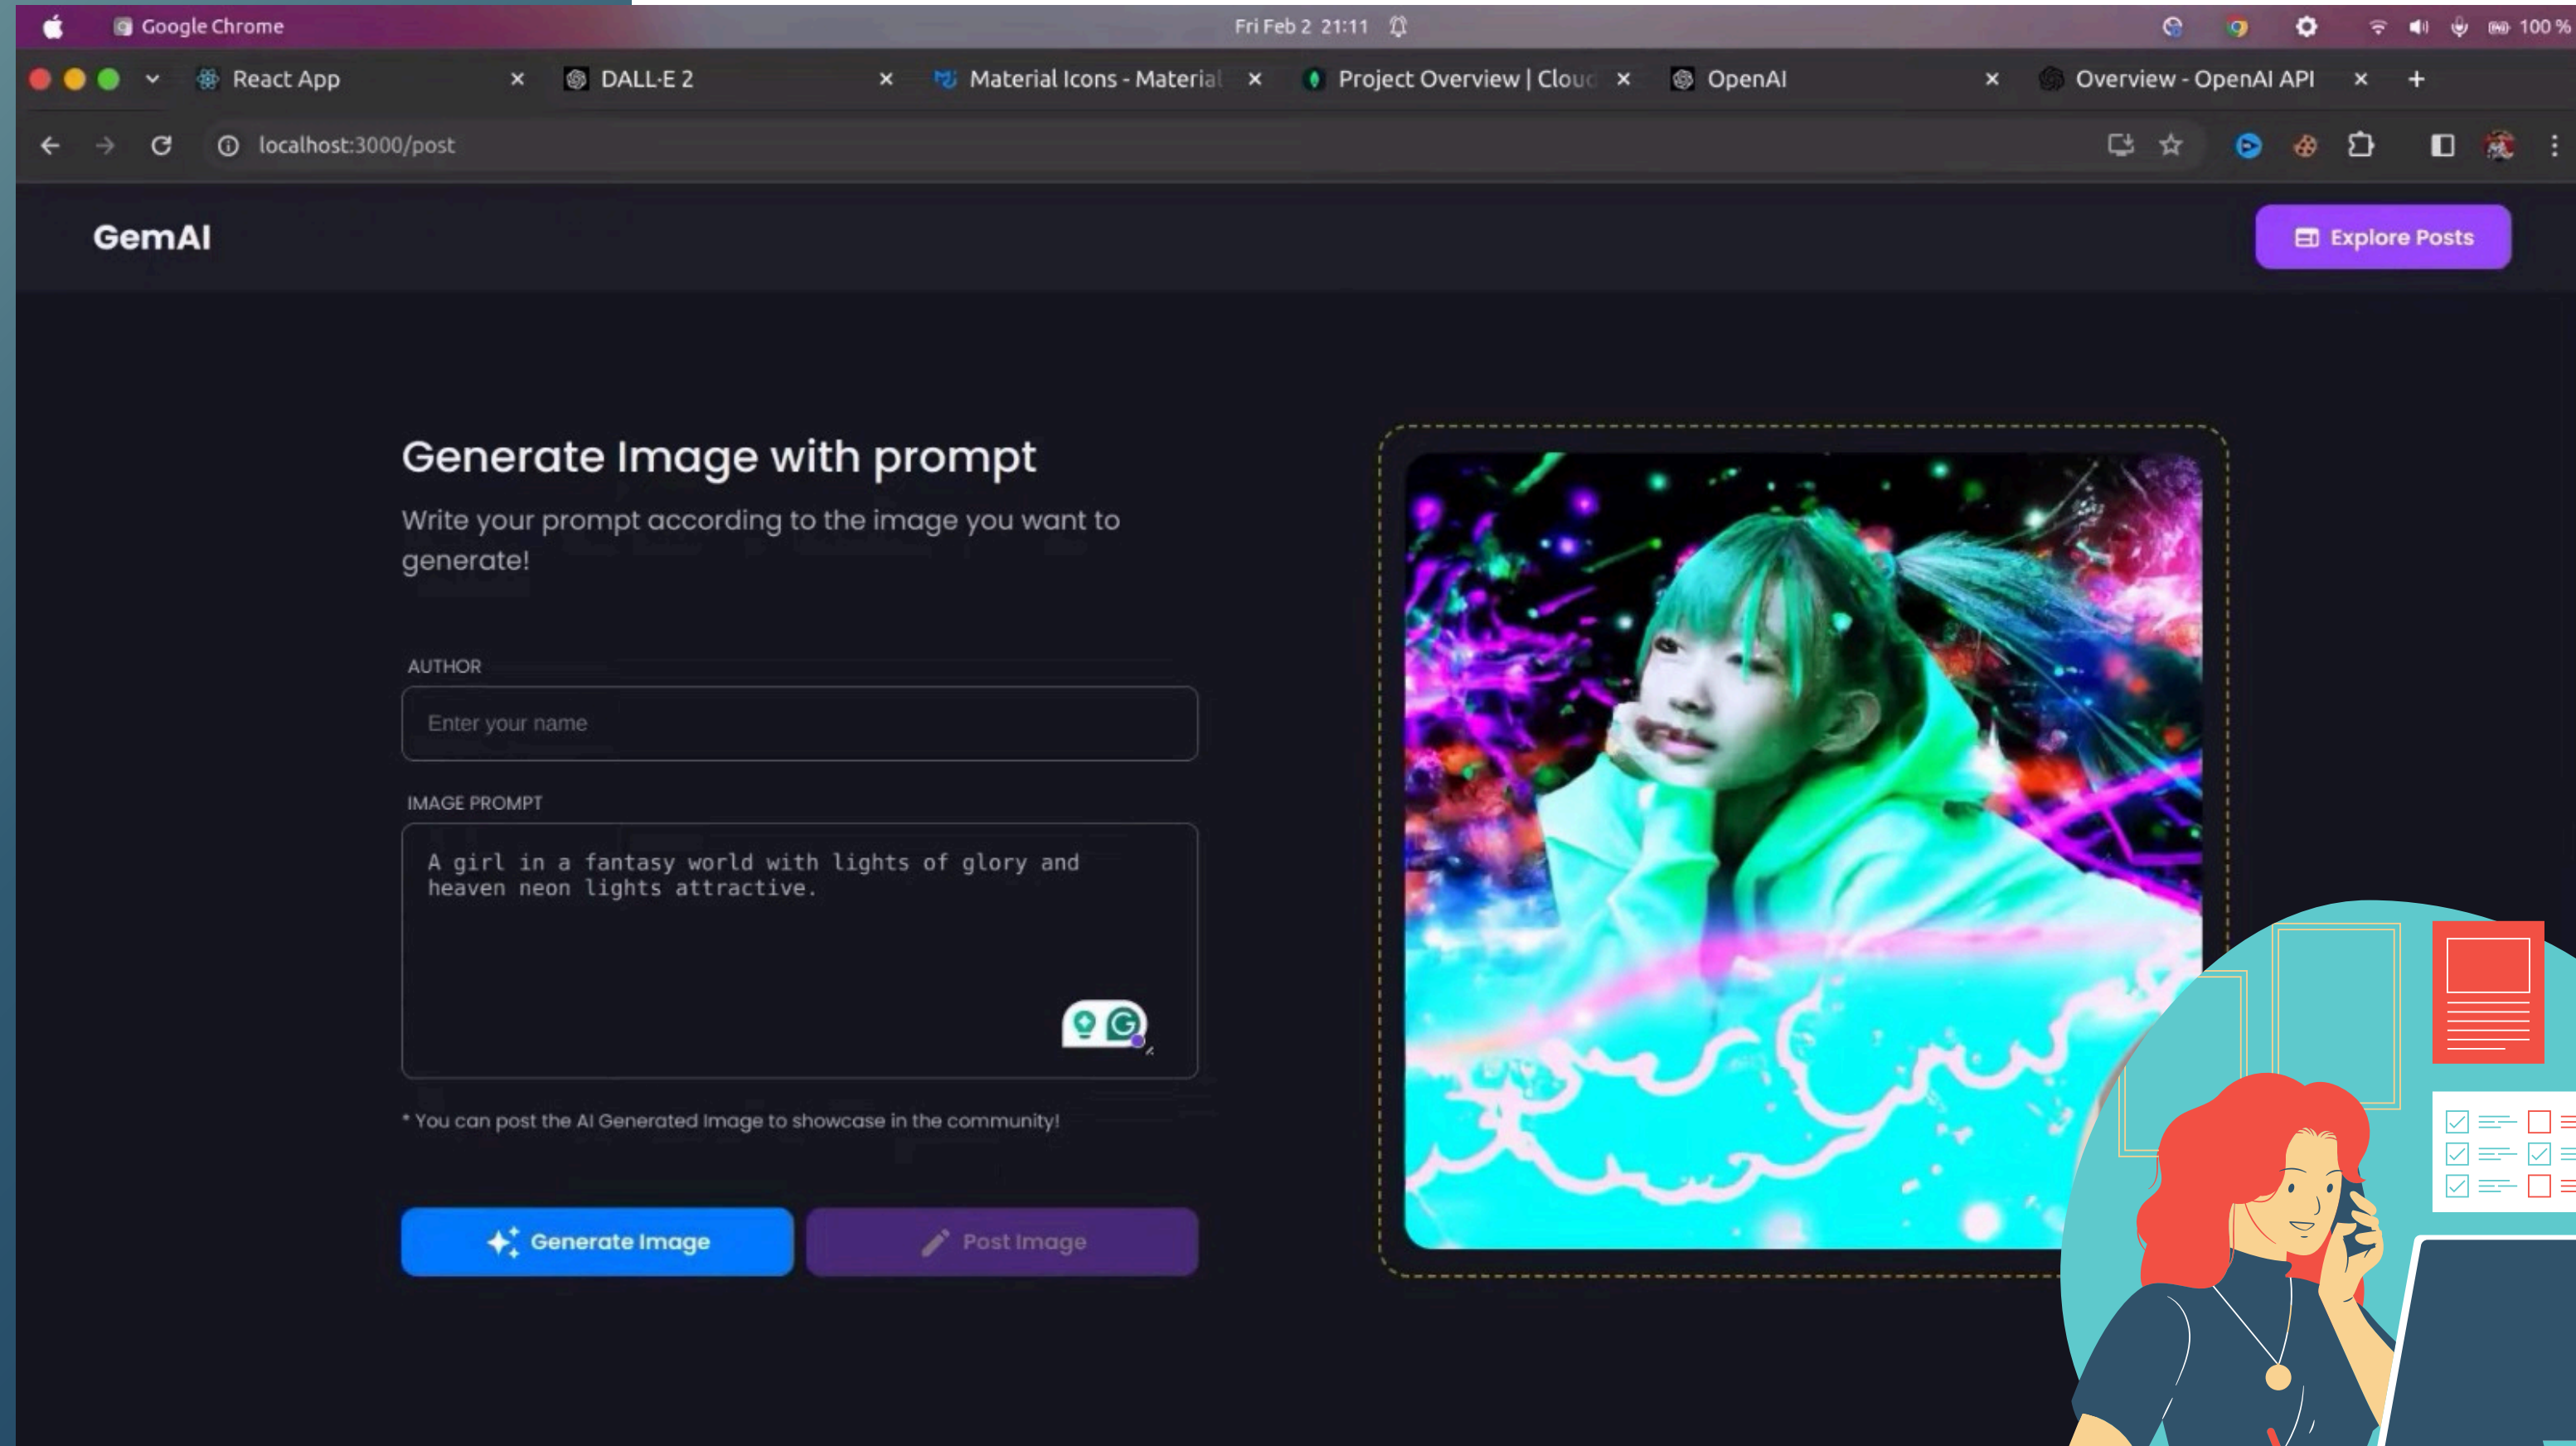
Google Chrome Fri Feb 2 21:11 100 %

React App × DALL·E 2 × Material Icons - Material × Project Overview | Clouc × OpenAI × Overview - OpenAI API × +

localhost:3000/post

GemAI

Explore Posts

Generate Image with prompt

Write your prompt according to the image you want to generate!

AUTHOR

Enter your name

IMAGE PROMPT

A girl in a fantasy world with lights of glory and heaven neon lights attractive.

* You can post the AI Generated Image to showcase in the community!

Generate Image

Post Image